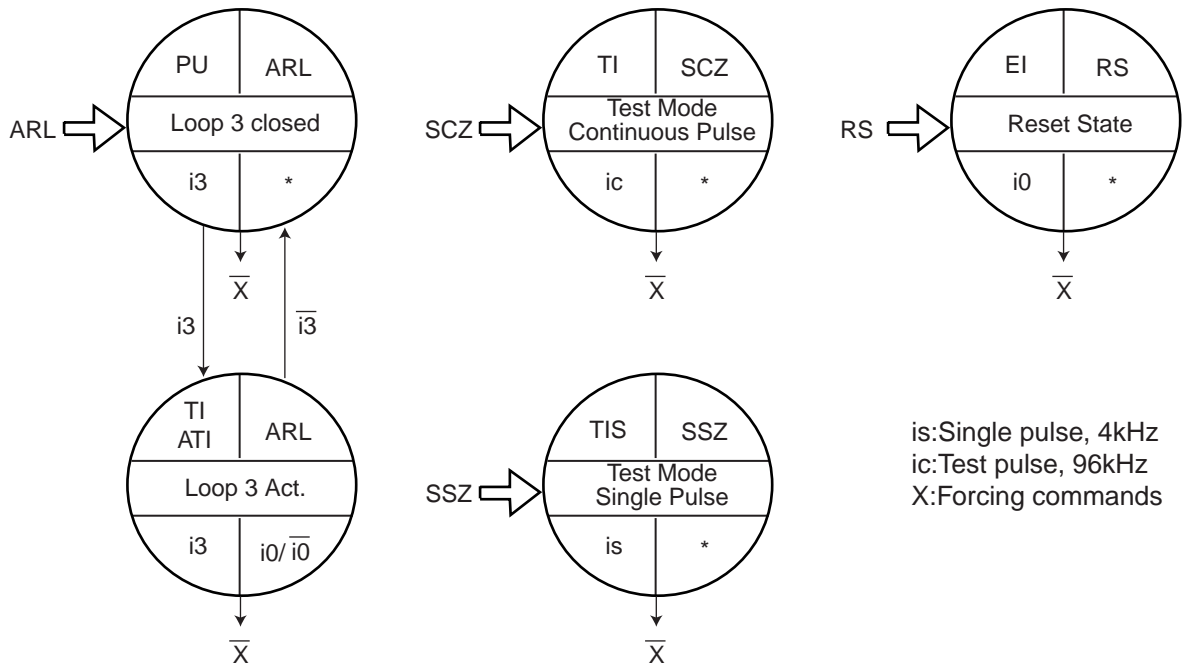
ARL

PU

ARL

Loop 3 closed

i3

*

$\overline{X}$

i3

$\overline{i3}$

TI
ATI

ARL

Loop 3 Act.

i3

i0/ $\overline{i0}$

$\overline{X}$

SCZ

TI

SCZ

Test Mode
Continuous Pulse

ic

*

$\overline{X}$

SSZ

TIS

SSZ

Test Mode
Single Pulse

is

*

$\overline{X}$

RS

EI

RS

Reset State

i0

*

$\overline{X}$

is:Single pulse, 4kHz
ic:Test pulse, 96kHz
X:Forcing commands